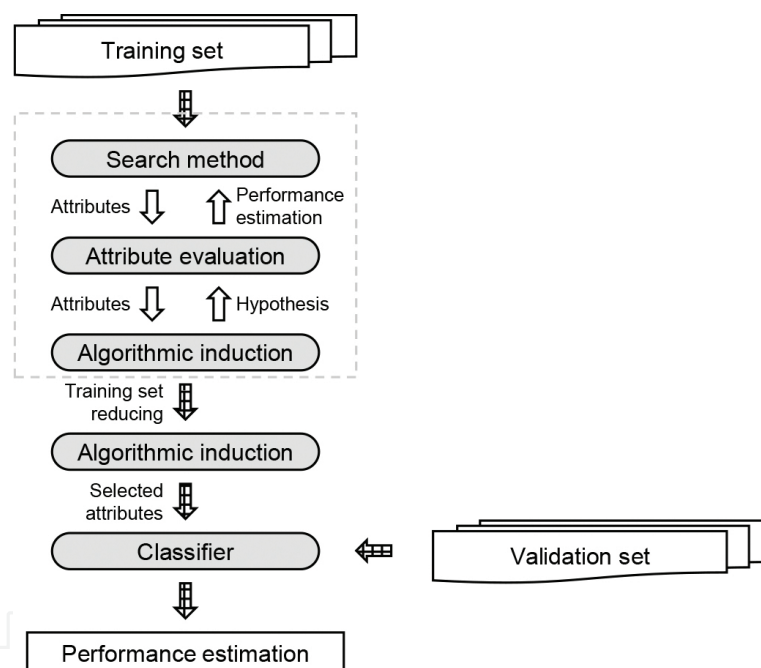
Training set

Search method

Attributes

Performance estimation

Attribute evaluation

Attributes

Hypothesis

Algorithmic induction

Training set reducing

Algorithmic induction

Selected attributes

Classifier

Validation set

Performance estimation